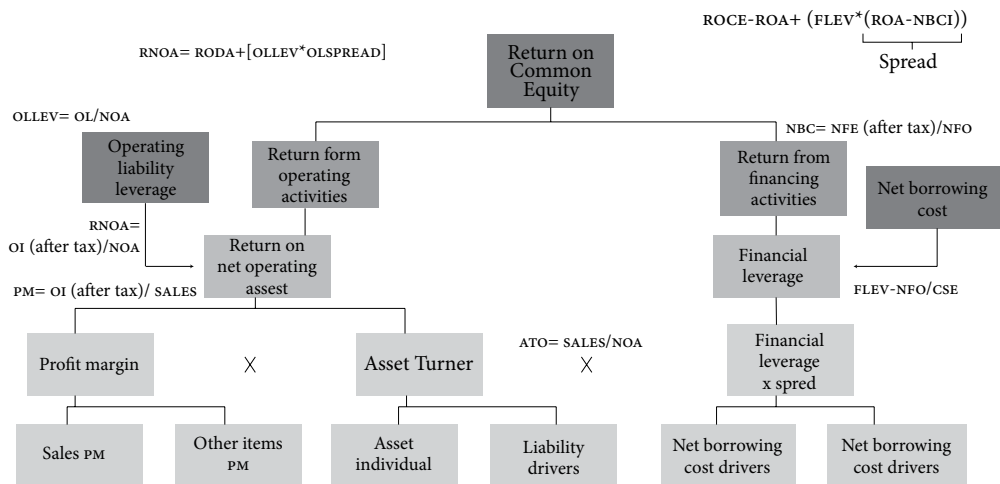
ROCE-ROA+ (FLEV*(ROA-NBCI))
Spread

RNOA= RODA+[OLLEV*OLSPREAD]

Return on Common Equity

OLLEV= OL/NOA

Operating liability leverage

Return form operating activities

NBC= NFE (after tax)/NFO

Return from financing activities

Net borrowing cost

RNOA= OI (after tax)/NOA

Return on net operating assest

Financial leverage

PM= OI (after tax)/ SALES

FLEV-NFO/CSE

Profit margin

X

Asset Turner

ATO= SALES/NOA

X

Financial leverage x spred

Sales PM

Other items PM

Asset individual

Liability drivers

Net borrowing cost drivers

Net borrowing cost drivers